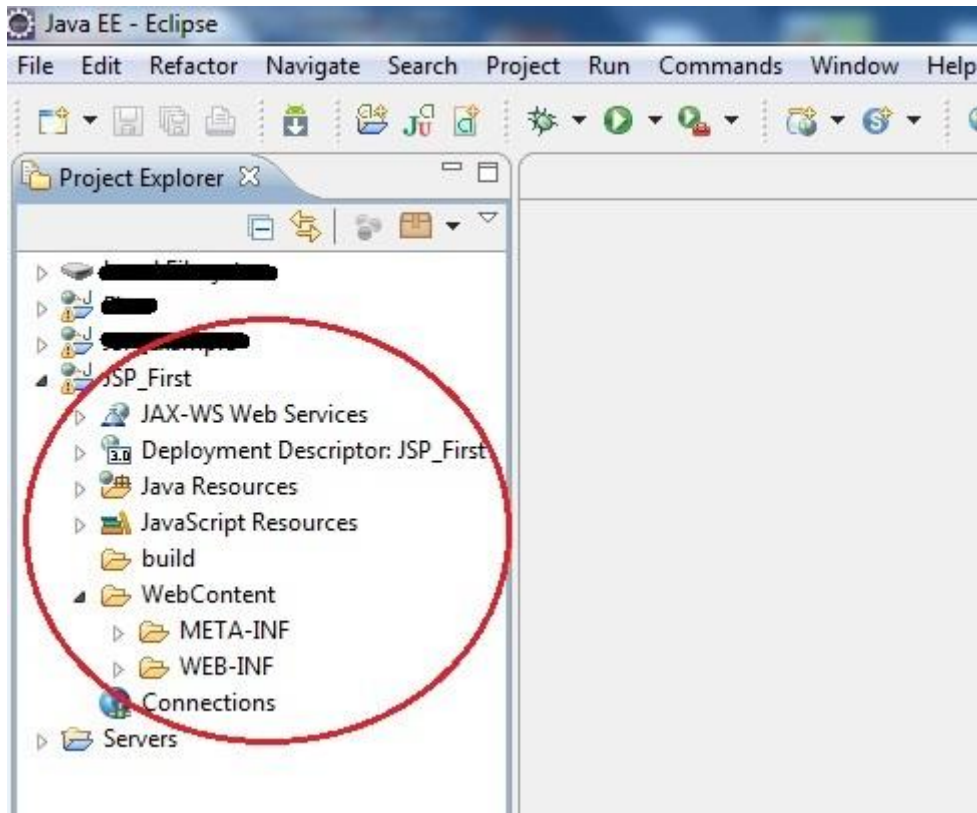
Java EE - Eclipse

File Edit Refactor Navigate Search Project Run Commands Window Help

Project Explorer

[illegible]
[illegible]
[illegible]
JSP_First
JAX-WS Web Services
Deployment Descriptor: JSP_First
Java Resources
JavaScript Resources
build
WebContent
META-INF
WEB-INF
Connections
Servers